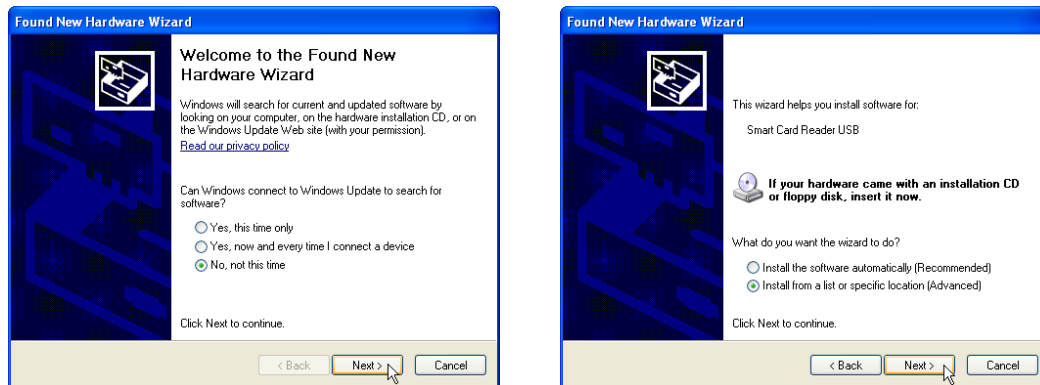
Found New Hardware Wizard

Welcome to the Found New Hardware Wizard

Windows will search for current and updated software by looking on your computer, on the hardware installation CD, or on the Windows Update Web site (with your permission).

Read our privacy policy

Can Windows connect to Windows Update to search for software?

Yes, this time only

Yes, now and every time I connect a device

No, not this time

Click Next to continue.

< Back

Next >

Cancel

Found New Hardware Wizard

This wizard helps you install software for:

Smart Card Reader USB

If your hardware came with an installation CD or floppy disk, insert it now.

What do you want the wizard to do?

Install the software automatically (Recommended)

Install from a list or specific location (Advanced)

Click Next to continue.

< Back

Next >

Cancel